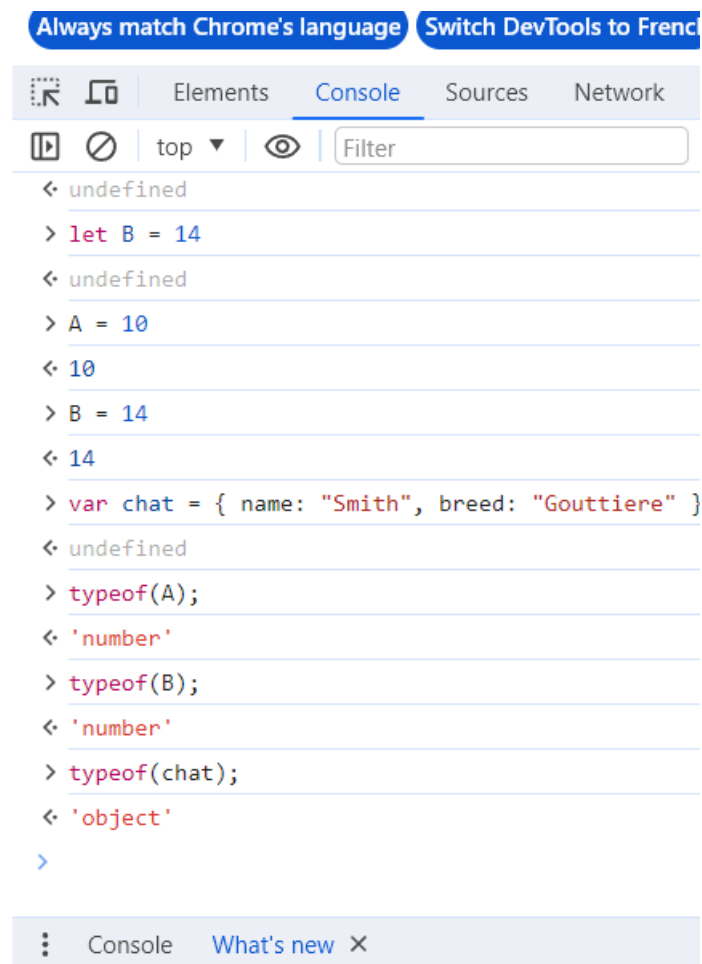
Always match Chrome's language Switch DevTools to Frenc

Elements Console Sources Network

top ▼ Filter

<· undefined
> let B = 14
<· undefined
> A = 10
<· 10
> B = 14
<· 14
> var chat = { name: "Smith", breed: "Gouttiere" }
<· undefined
> typeof(A);
<· 'number'
> typeof(B);
<· 'number'
> typeof(chat);
<· 'object'
>

Console What's new ×